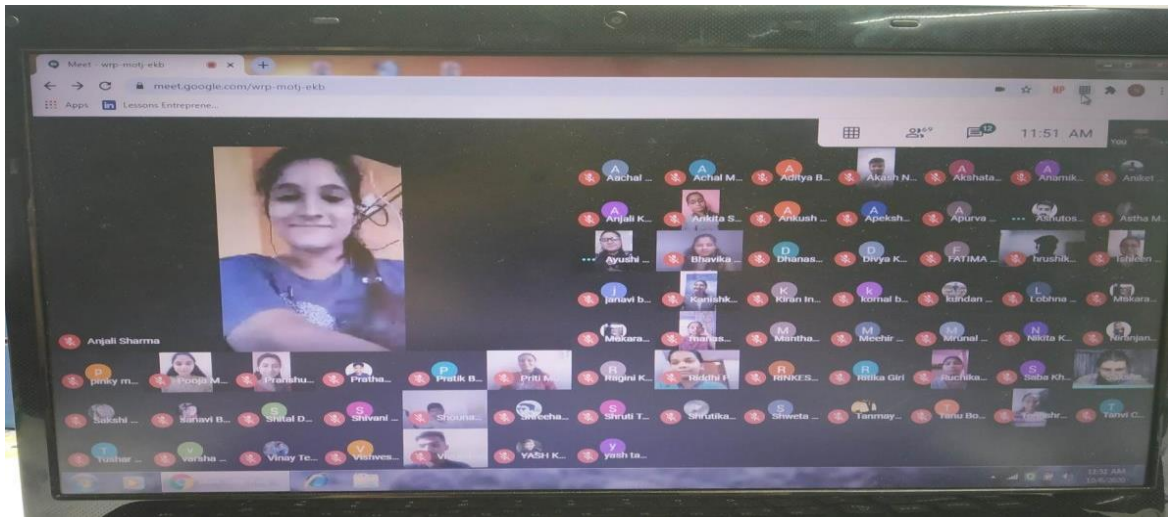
Meet - wrp-motj-ekb

meet.google.com/wrp-motj-ekb

Apps Lessons Entreprene...

NP

69

12

11:51 AM

You

Anjali Sharma

Aachal ... Achal M... Aditya B... Akash N... Akshata... Anamik... Aniket

Anjali K... Ankita S... Ankush ... Apeksh... Apurva ... Ashutos... Astha M...

Ayushi ... Bhavika ... Dhanas... Divya K... FATIMA ... hrushik... Ishleen ...

Janavi b... Kanishk... Kiran In... komal b... kundan ... Lobhna ... Makara...

Makara... manas... Mantha... Meehir ... Mrunal ... Nikita K... Niranjan...

pinky m... Pooja M... Pranshu... Pratha... Pratik B... Priti M... Ragini K... Riddhi P... RINKES... Ritika Giri Ruchika... Saba Kh...

Sakshi ... Sanavi B... Shital D... Shivani ... Shouna... Shreeha... Shruti T... Shrutika... Shweta ... Tanmay... Tanu Bo... Tanushr... Tanvi C...

Tushar ... varsha ... Vinay Te... Vishves... YASH K... yash ta...

11:52 AM